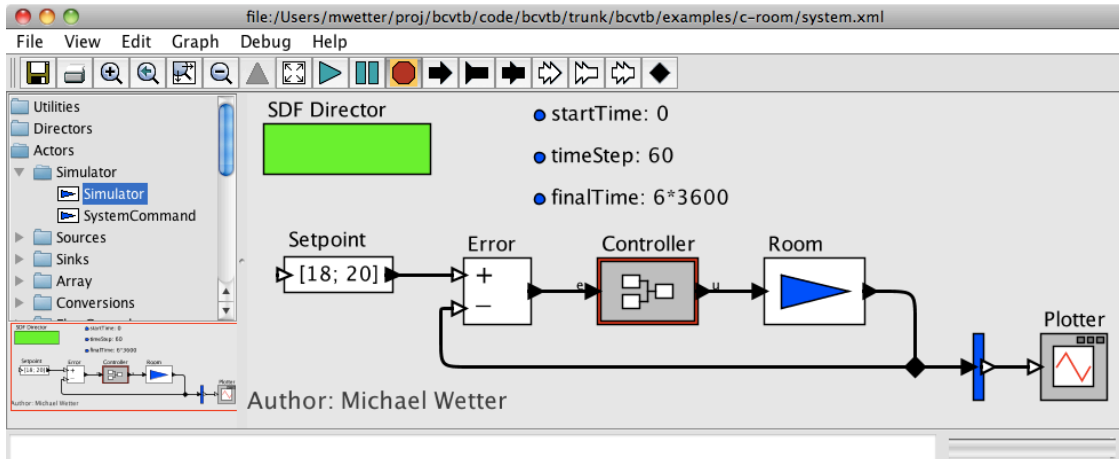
file:/Users/mwetter/proj/bcvtb/code/bcvtb/trunk/bcvtb/examples/c-room/system.xml

File View Edit Graph Debug Help

Utilities
Directors
Actors
Simulator
Simulator
SystemCommand
Sources
Sinks
Array
Conversions

SDF Director
startTime: 0
timeStep: 60
finalTime: 6*3600

Setpoint
[18; 20]
Error
+
−
Controller
e
u
Room
Plotter

Author: Michael Wetter